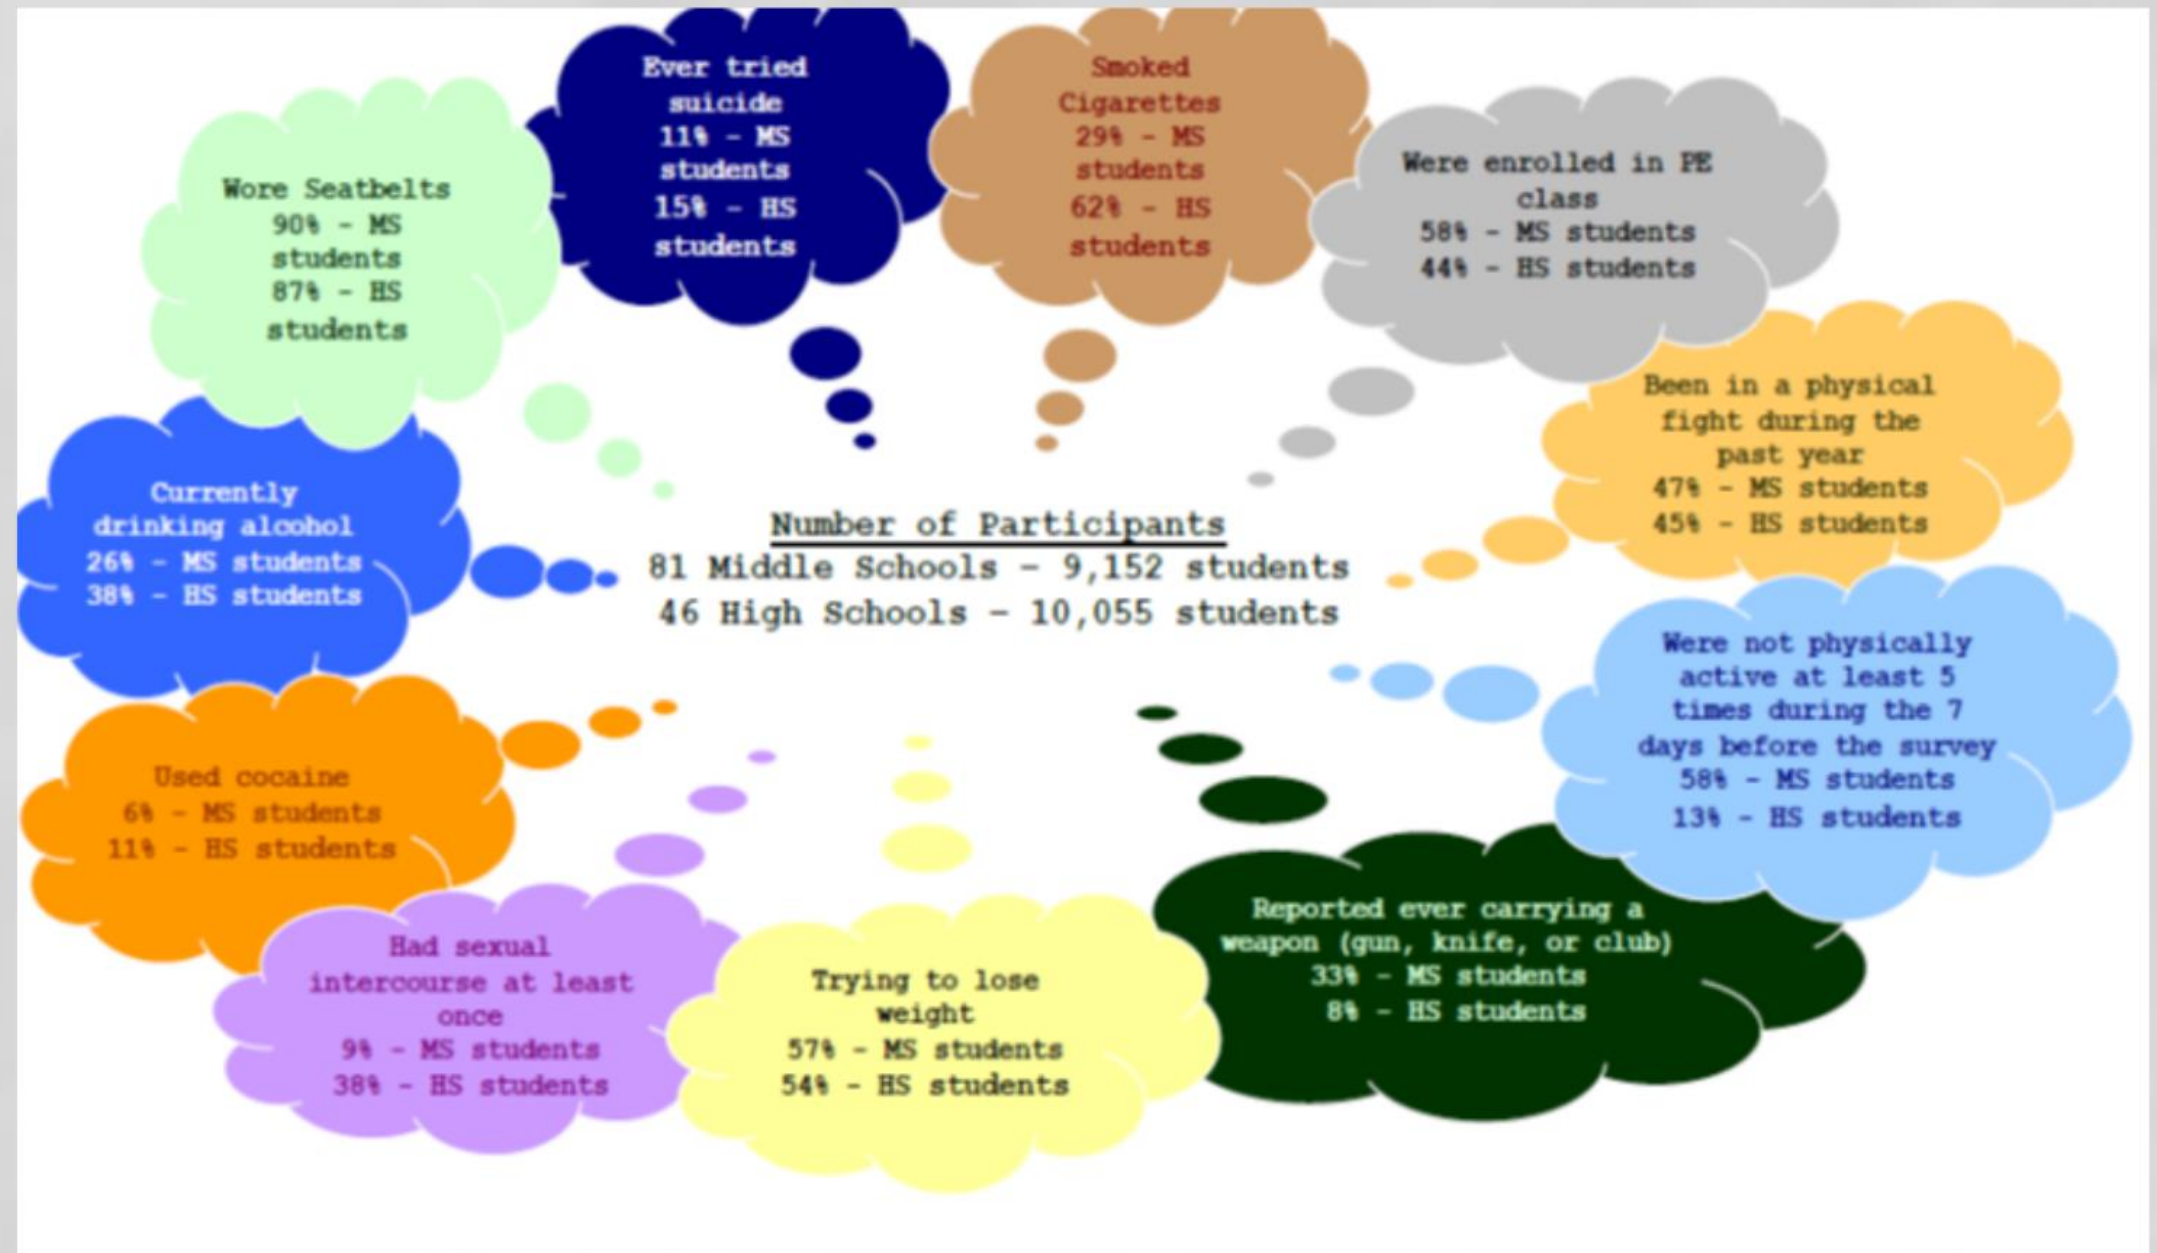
Ever tried suicide
11% - MS students
15% - HS students

Smoked Cigarettes
29% - MS students
62% - HS students

Wore Seatbelts
90% - MS students
87% - HS students

Were enrolled in PE class
58% - MS students
44% - HS students

Been in a physical fight during the past year
47% - MS students
45% - HS students

Currently drinking alcohol
26% - MS students
38% - HS students

Number of Participants
81 Middle Schools - 9,152 students
46 High Schools - 10,055 students

Were not physically active at least 5 times during the 7 days before the survey
58% - MS students
13% - HS students

Used cocaine
6% - MS students
11% - HS students

Reported ever carrying a weapon (gun, knife, or club)
33% - MS students
8% - HS students

Had sexual intercourse at least once
9% - MS students
38% - HS students

Trying to lose weight
57% - MS students
54% - HS students